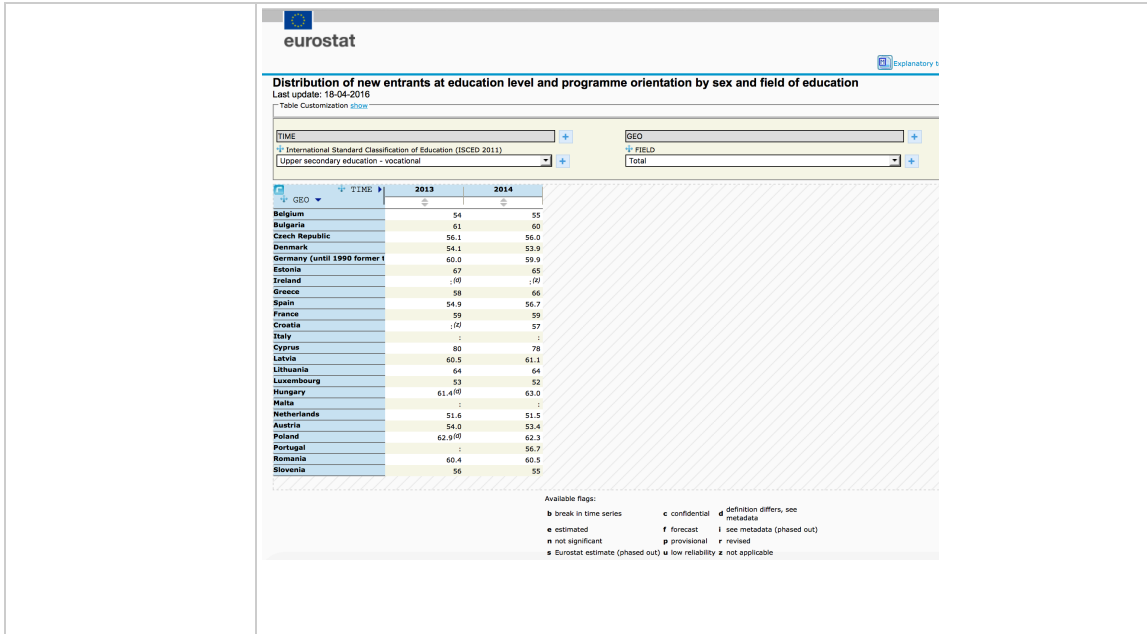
eurostat

Explanatory t

Distribution of new entrants at education level and programme orientation by sex and field of education
Last update: 18-04-2016
Table Customization show

TIME
International Standard Classification of Education (ISCED 2011)
Upper secondary education - vocational

GEO
FIELD
Total

| TIME / GEO | 2013 | 2014 |
|---|---|---|
| Belgium | 54 | 55 |
| Bulgaria | 61 | 60 |
| Czech Republic | 56.1 | 56.0 |
| Denmark | 54.1 | 53.9 |
| Germany (until 1990 former t | 60.0 | 59.9 |
| Estonia | 67 | 65 |
| Ireland | :$^{(d)}$ | :$^{(z)}$ |
| Greece | 58 | 66 |
| Spain | 54.9 | 56.7 |
| France | 59 | 59 |
| Croatia | :$^{(z)}$ | 57 |
| Italy | : | : |
| Cyprus | 80 | 78 |
| Latvia | 60.5 | 61.1 |
| Lithuania | 64 | 64 |
| Luxembourg | 53 | 52 |
| Hungary | 61.4$^{(d)}$ | 63.0 |
| Malta | : | : |
| Netherlands | 51.6 | 51.5 |
| Austria | 54.0 | 53.4 |
| Poland | 62.9$^{(d)}$ | 62.3 |
| Portugal | : | 56.7 |
| Romania | 60.4 | 60.5 |
| Slovenia | 56 | 55 |

Available flags:
b break in time series
c confidential
d definition differs, see metadata
e estimated
f forecast
i see metadata (phased out)
n not significant
p provisional
r revised
s Eurostat estimate (phased out)
u low reliability
z not applicable